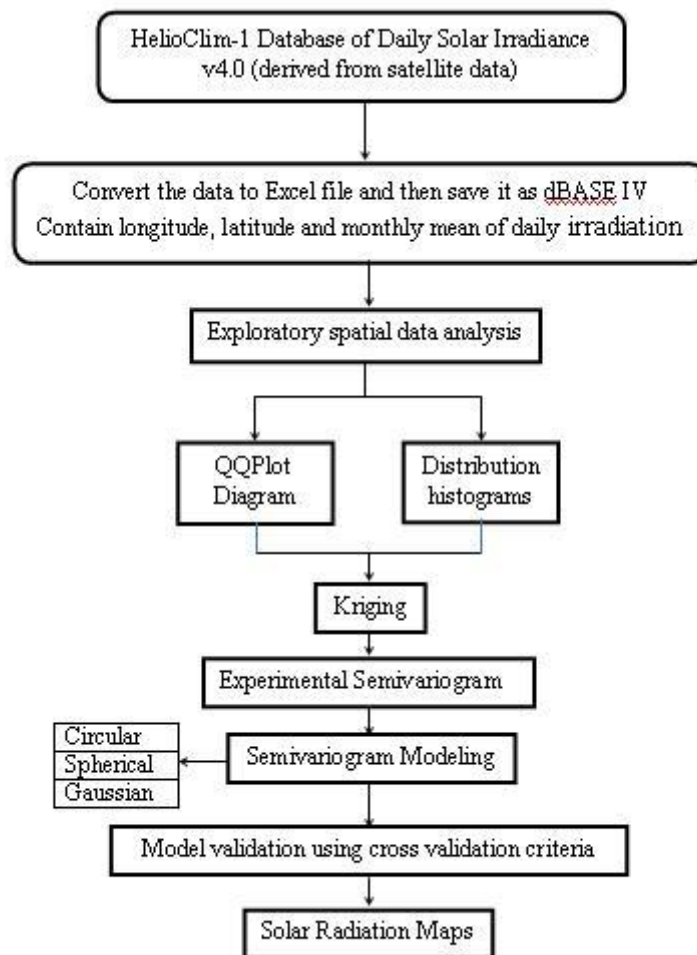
HelioClim-1 Database of Daily Solar Irradiance v4.0 (derived from satellite data)

Convert the data to Excel file and then save it as dBASE IV
Contain longitude, latitude and monthly mean of daily irradiation

Exploratory spatial data analysis

QQPlot Diagram

Distribution histograms

Kriging

Experimental Semivariogram

Circular
Spherical
Gaussian

Semivariogram Modeling

Model validation using cross validation criteria

Solar Radiation Maps